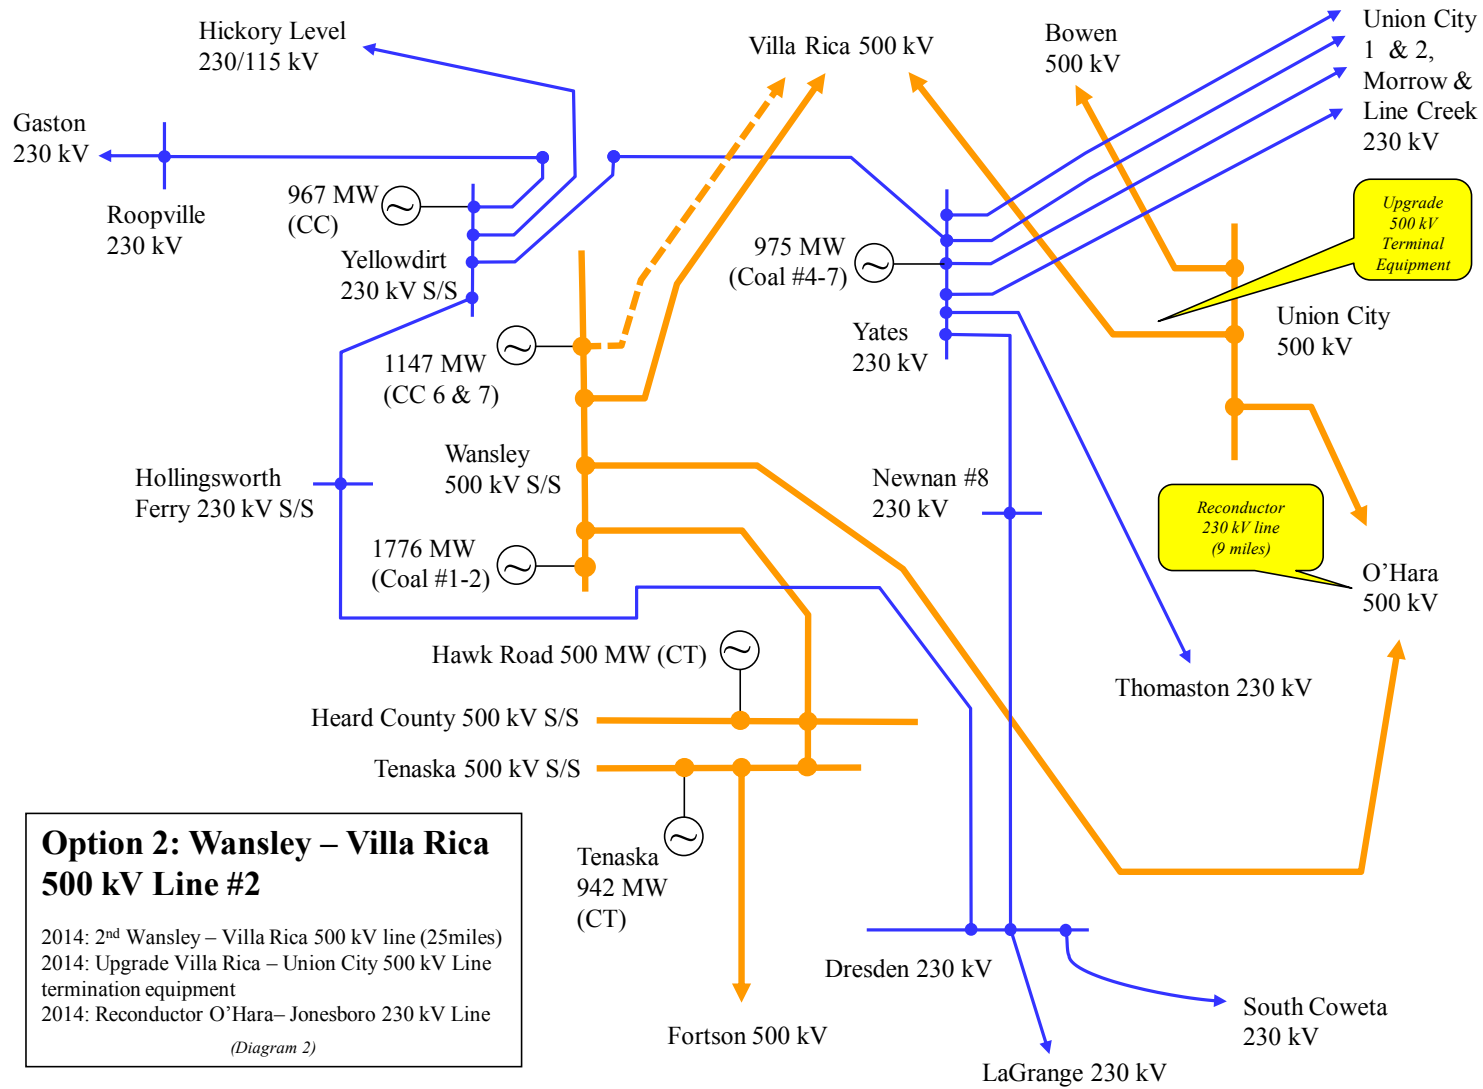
Hickory Level 230/115 kV

Villa Rica 500 kV

Bowen 500 kV

Union City 1 & 2, Morrow & Line Creek 230 kV

Gaston 230 kV

Roopville 230 kV

967 MW (CC)

Yellowdirt 230 kV S/S

975 MW (Coal #4-7)

Yates 230 kV

Upgrade 500 kV Terminal Equipment

Union City 500 kV

1147 MW (CC 6 & 7)

Wansley 500 kV S/S

Hollingsworth Ferry 230 kV S/S

Newnan #8 230 kV

Reconductor 230 kV line (9 miles)

1776 MW (Coal #1-2)

O'Hara 500 kV

Hawk Road 500 MW (CT)

Thomaston 230 kV

Heard County 500 kV S/S

Tenaska 500 kV S/S

Option 2: Wansley – Villa Rica 500 kV Line #2

2014: 2$^{nd}$ Wansley – Villa Rica 500 kV line (25miles)
2014: Upgrade Villa Rica – Union City 500 kV Line termination equipment
2014: Reconductor O'Hara– Jonesboro 230 kV Line

(Diagram 2)

Tenaska 942 MW (CT)

Dresden 230 kV

South Coweta 230 kV

Fortson 500 kV

LaGrange 230 kV